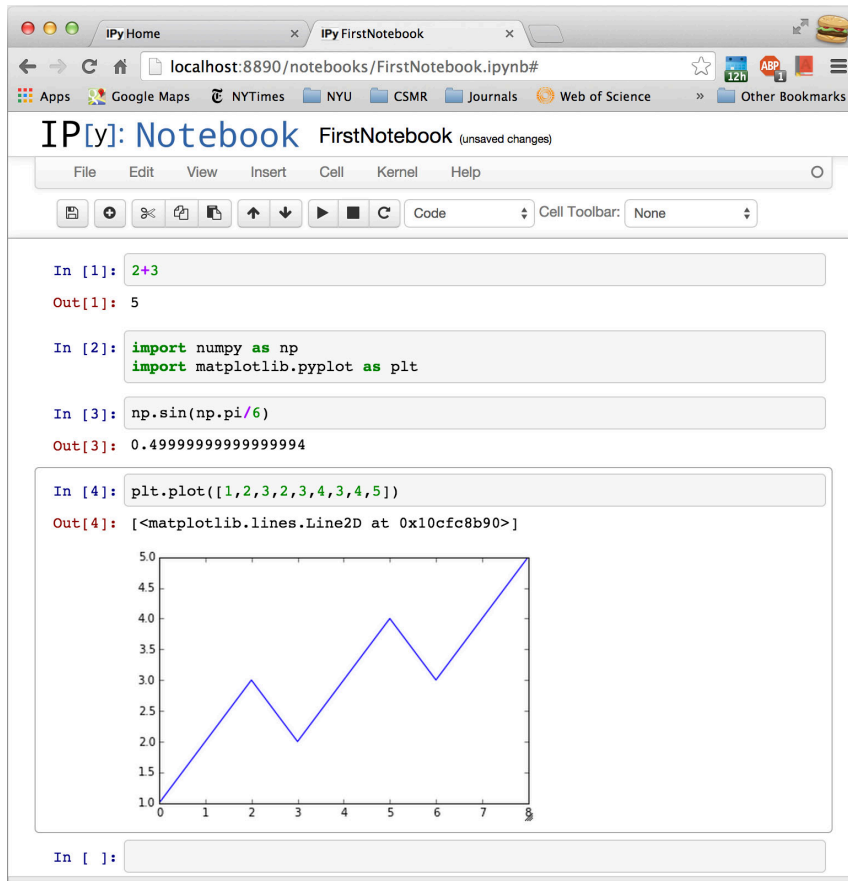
IPy Home
IPy FirstNotebook

localhost:8890/notebooks/FirstNotebook.ipynb#

12h ABP

Apps Google Maps NYTimes NYU CSMR Journals Web of Science » Other Bookmarks

IP[y]: Notebook FirstNotebook (unsaved changes)

File Edit View Insert Cell Kernel Help

Code Cell Toolbar: None

In [1]: 2+3

Out[1]: 5

In [2]: import numpy as np
import matplotlib.pyplot as plt

In [3]: np.sin(np.pi/6)

Out[3]: 0.49999999999999994

In [4]: plt.plot([1,2,3,2,3,4,3,4,5])

Out[4]: [<matplotlib.lines.Line2D at 0x10cfc8b90>]

5.0
4.5
4.0
3.5
3.0
2.5
2.0
1.5
1.0
0 1 2 3 4 5 6 7 8

In [ ]: